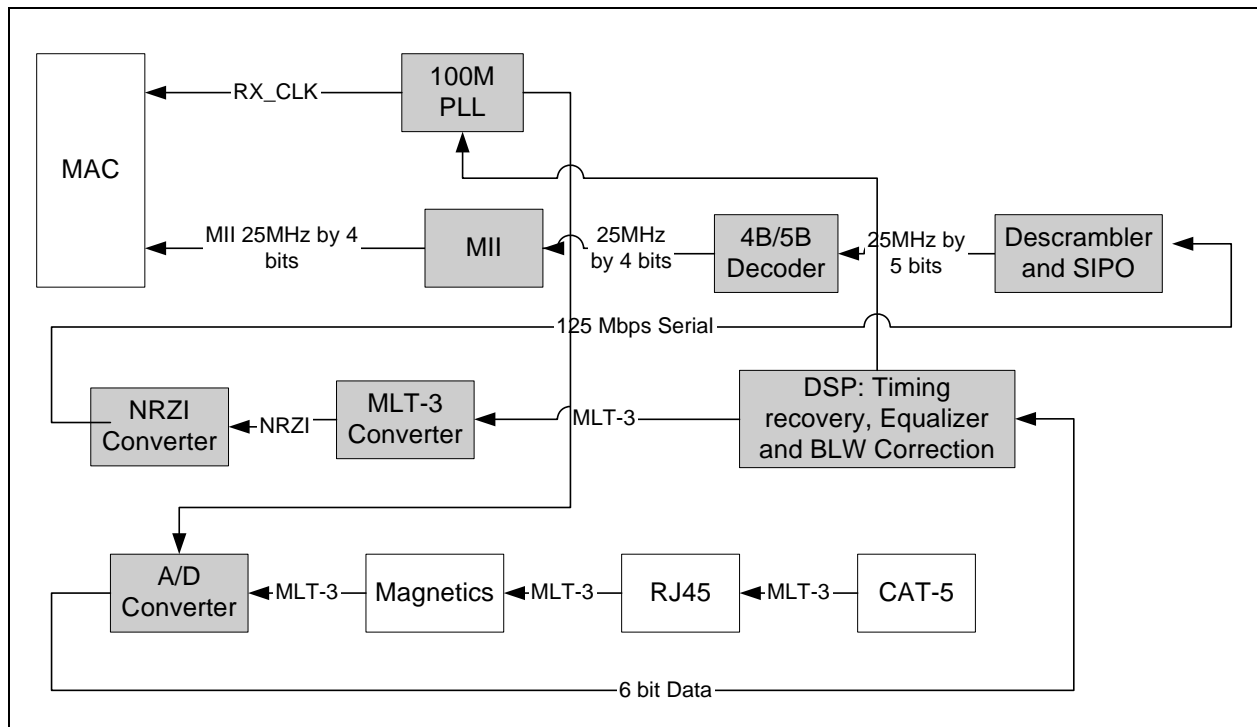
MAC

RX_CLK

100M PLL

MII 25MHz by 4 bits

MII

25MHz by 4 bits

4B/5B Decoder

25MHz by 5 bits

Descrambler and SIPO

125 Mbps Serial

NRZI Converter

NRZI

MLT-3 Converter

MLT-3

DSP: Timing recovery, Equalizer and BLW Correction

A/D Converter

MLT-3

Magnetics

MLT-3

RJ45

MLT-3

CAT-5

6 bit Data